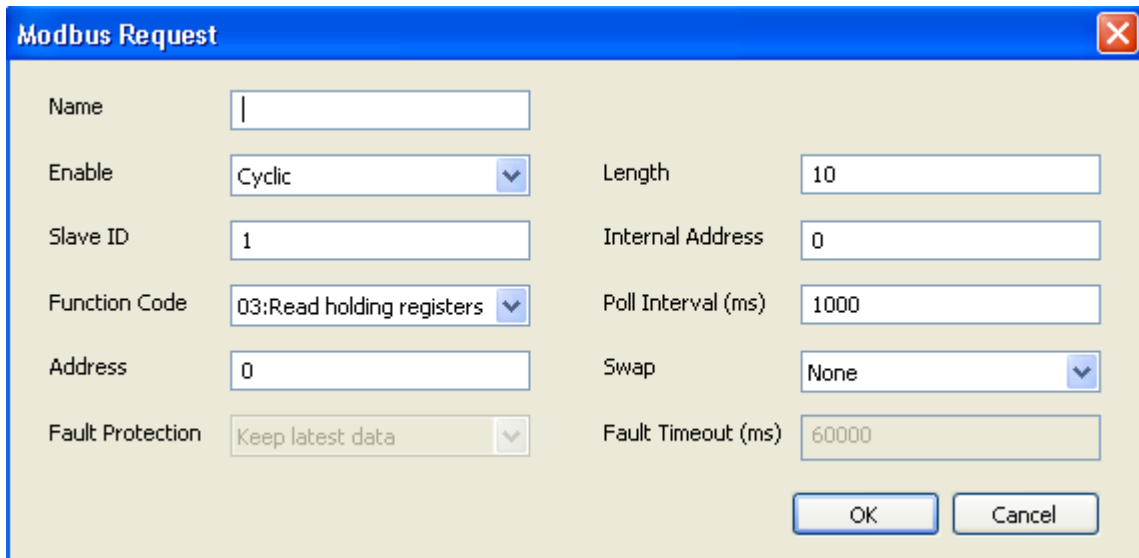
Modbus Request

Name
Enable Cyclic
Slave ID 1
Function Code 03:Read holding registers
Address 0
Fault Protection Keep latest data

Length 10
Internal Address 0
Poll Interval (ms) 1000
Swap None
Fault Timeout (ms) 60000

OK Cancel